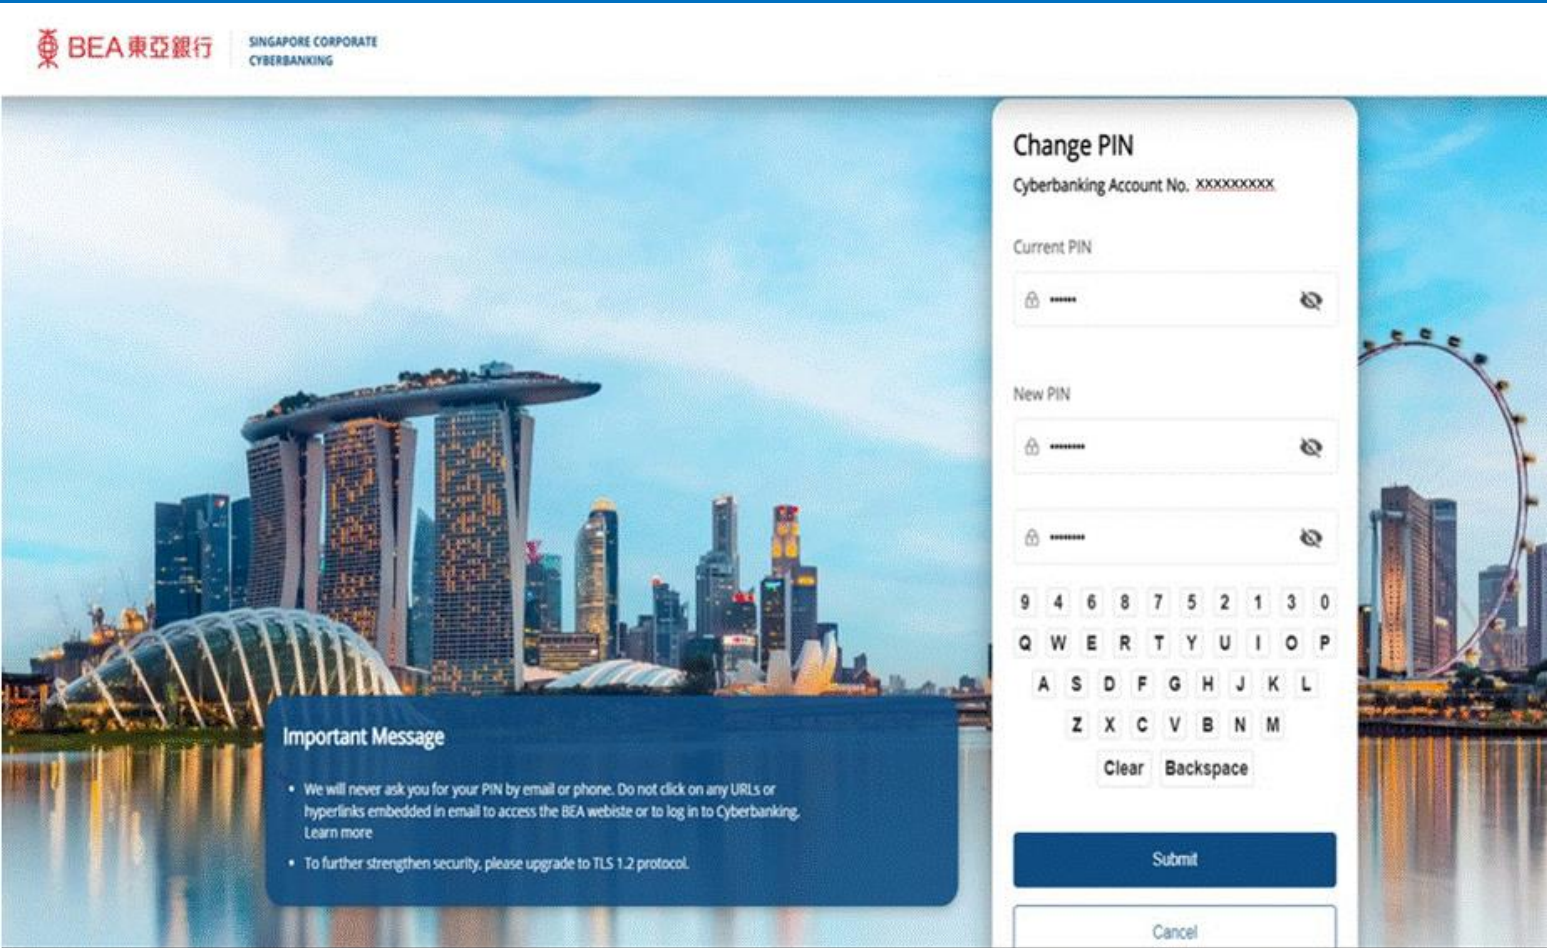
BEA 東亞銀行 SINGAPORE CORPORATE CYBERBANKING

Change PIN
Cyberbanking Account No. XXXXXXXXX

Current PIN
••••••

New PIN
••••••••

••••••••

9 4 6 8 7 5 2 1 3 0
Q W E R T Y U I O P
A S D F G H J K L
Z X C V B N M
Clear Backspace

Submit

Cancel

Important Message

• We will never ask you for your PIN by email or phone. Do not click on any URLs or hyperlinks embedded in email to access the BEA webiste or to log in to Cyberbanking. Learn more

• To further strengthen security, please upgrade to TLS 1.2 protocol.